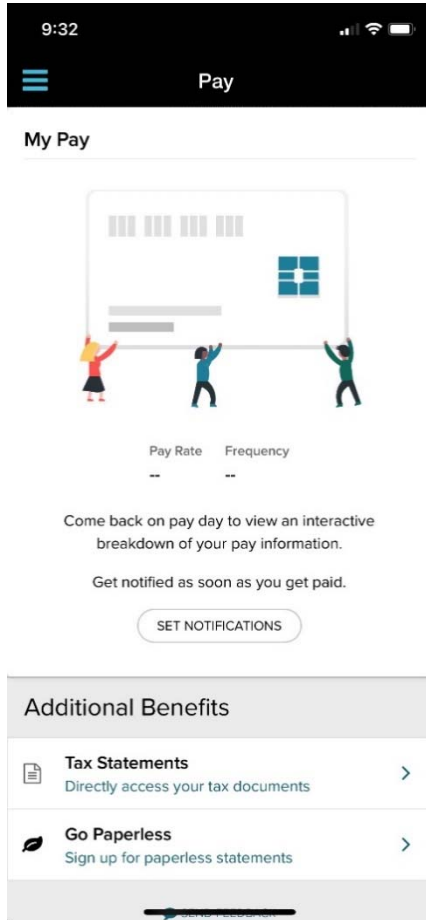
9:32

Pay

My Pay

Pay Rate
--

Frequency
--

Come back on pay day to view an interactive breakdown of your pay information.

Get notified as soon as you get paid.

SET NOTIFICATIONS

Additional Benefits

Tax Statements
Directly access your tax documents

Go Paperless
Sign up for paperless statements

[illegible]